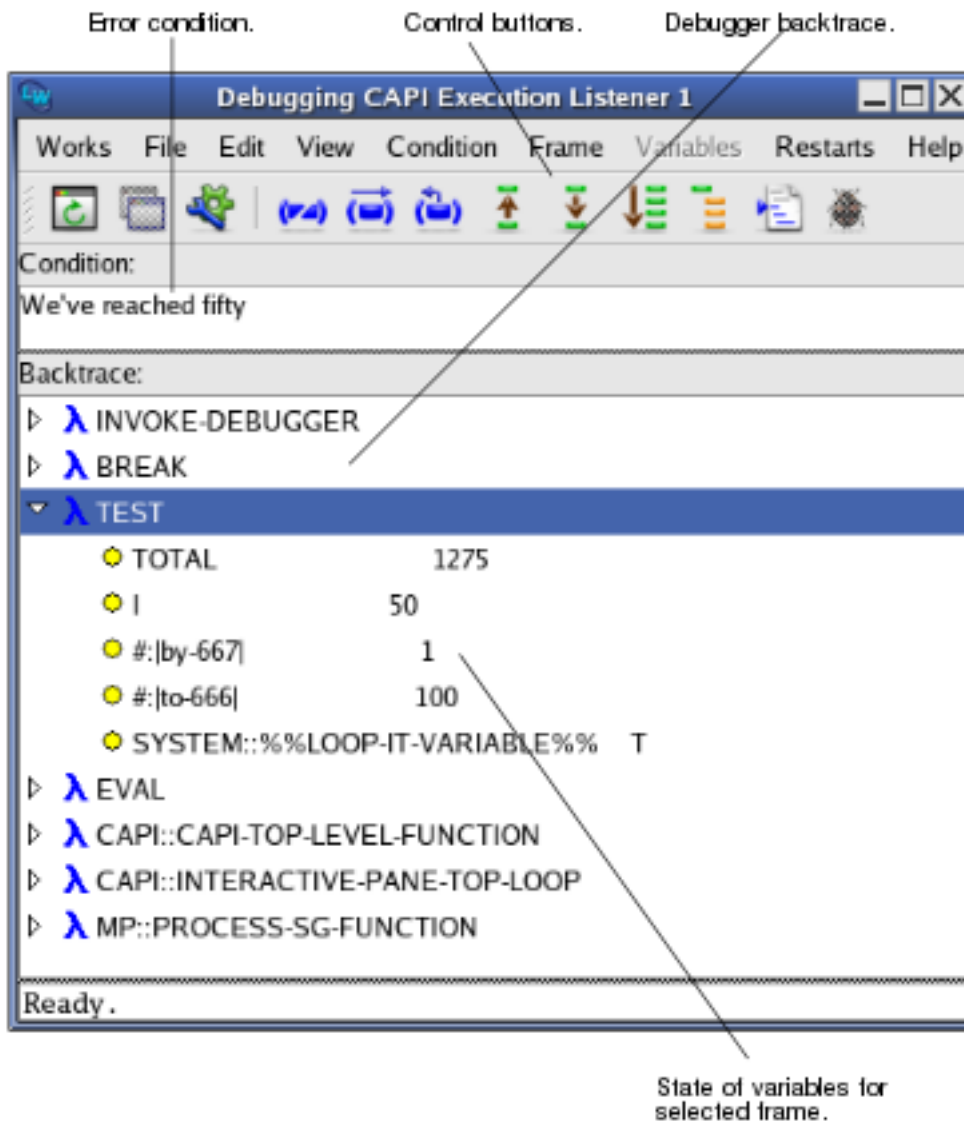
Error condition.

Control buttons.

Debugger backtrace.

Debugging CAPI Execution Listener 1

Works File Edit View Condition Frame Variables Restarts Help

Condition:

We've reached fifty

Backtrace:

INVOKE-DEBUGGER

BREAK

TEST

TOTAL 1275

I 50

#:|by-667| 1

#:|to-666| 100

SYSTEM::%%LOOP-IT-VARIABLE%% T

EVAL

CAPI::CAPI-TOP-LEVEL-FUNCTION

CAPI::INTERACTIVE-PANE-TOP-LOOP

MP::PROCESS-SG-FUNCTION

Ready.

State of variables for selected frame.